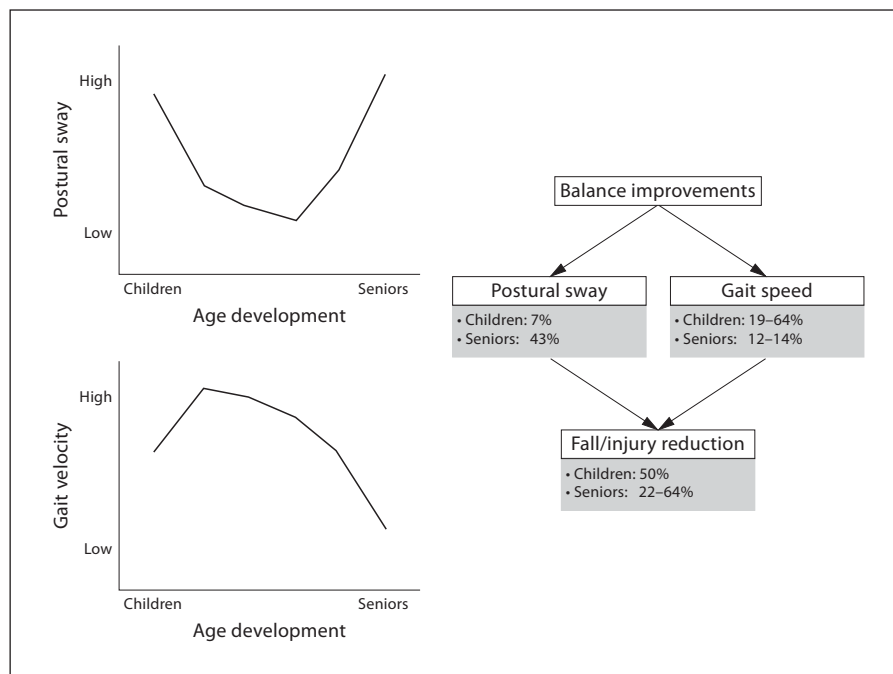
Postural sway

High

Low

Children

Seniors

Age development

Gait velocity

High

Low

Children

Seniors

Age development

Balance improvements

Postural sway

• Children: 7%
• Seniors: 43%

Gait speed

• Children: 19–64%
• Seniors: 12–14%

Fall/injury reduction

• Children: 50%
• Seniors: 22–64%